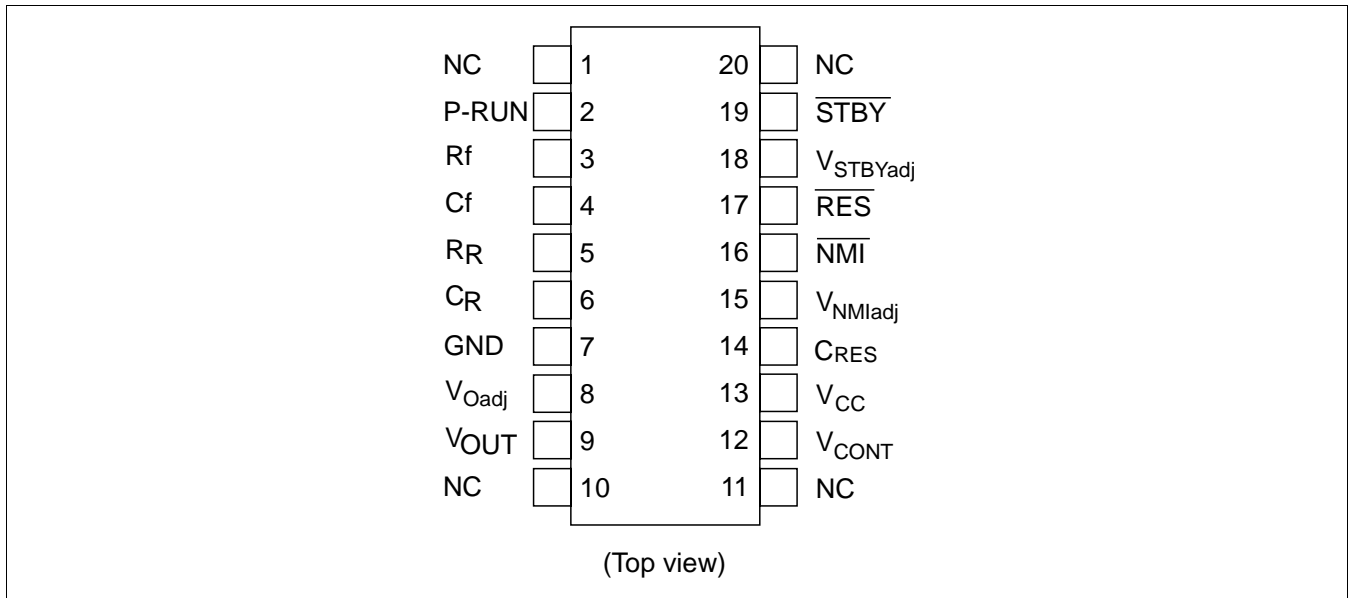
NC 1
P-RUN 2
Rf 3
Cf 4
$R_R$ 5
$C_R$ 6
GND 7
$V_{Oadj}$ 8
$V_{OUT}$ 9
NC 10

20 NC
19 $\overline{STBY}$
18 $V_{STBYadj}$
17 $\overline{RES}$
16 $\overline{NMI}$
15 $V_{NMIadj}$
14 $C_{RES}$
13 $V_{CC}$
12 $V_{CONT}$
11 NC

(Top view)